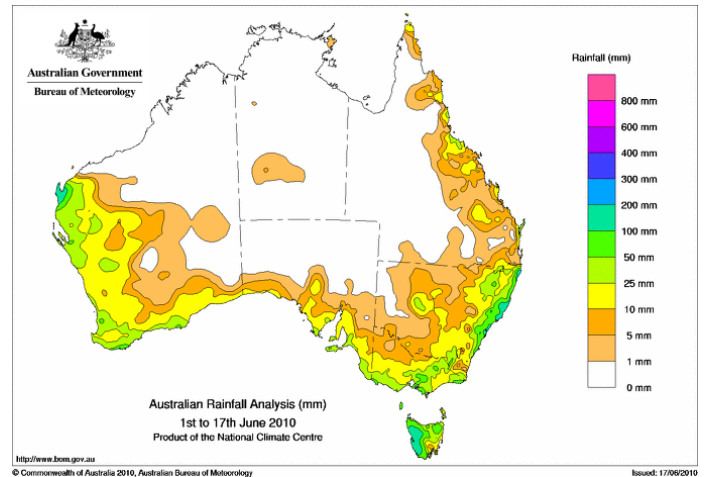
Australian Government
Bureau of Meteorology

Rainfall (mm)

800 mm
600 mm
400 mm
300 mm
200 mm
100 mm
50 mm
25 mm
10 mm
5 mm
1 mm
0 mm

Australian Rainfall Analysis (mm)
1st to 17th June 2010
Product of the National Climate Centre

http://www.bom.gov.au

© Commonwealth of Australia 2010, Australian Bureau of Meteorology

Issued: 17/06/2010